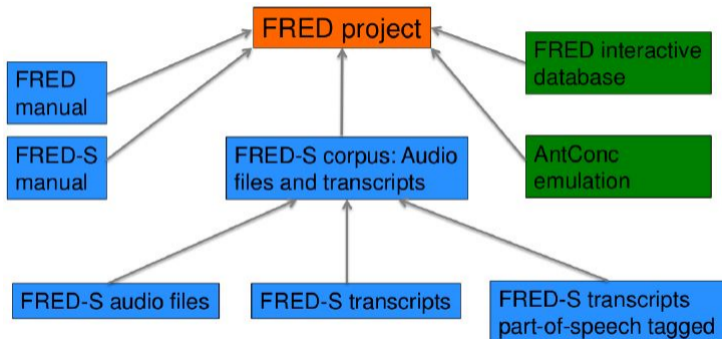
FRED project

FRED manual

FRED-S manual

FRED-S corpus: Audio files and transcripts

FRED interactive database

AntConc emulation

FRED-S audio files

FRED-S transcripts

FRED-S transcripts part-of-speech tagged